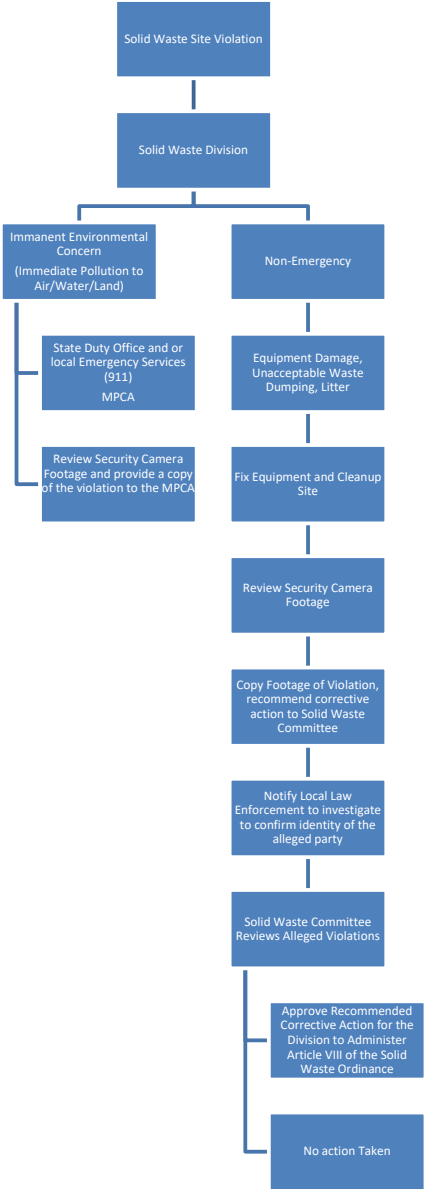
Solid Waste Site Violation

Solid Waste Division

Immanent Environmental Concern
(Immediate Pollution to Air/Water/Land)

State Duty Office and or local Emergency Services (911)
MPCA

Review Security Camera Footage and provide a copy of the violation to the MPCA

Non-Emergency

Equipment Damage, Unacceptable Waste Dumping, Litter

Fix Equipment and Cleanup Site

Review Security Camera Footage

Copy Footage of Violation, recommend corrective action to Solid Waste Committee

Notify Local Law Enforcement to investigate to confirm identity of the alleged party

Solid Waste Committee Reviews Alleged Violations

Approve Recommended Corrective Action for the Division to Administer Article VIII of the Solid Waste Ordinance

No action Taken